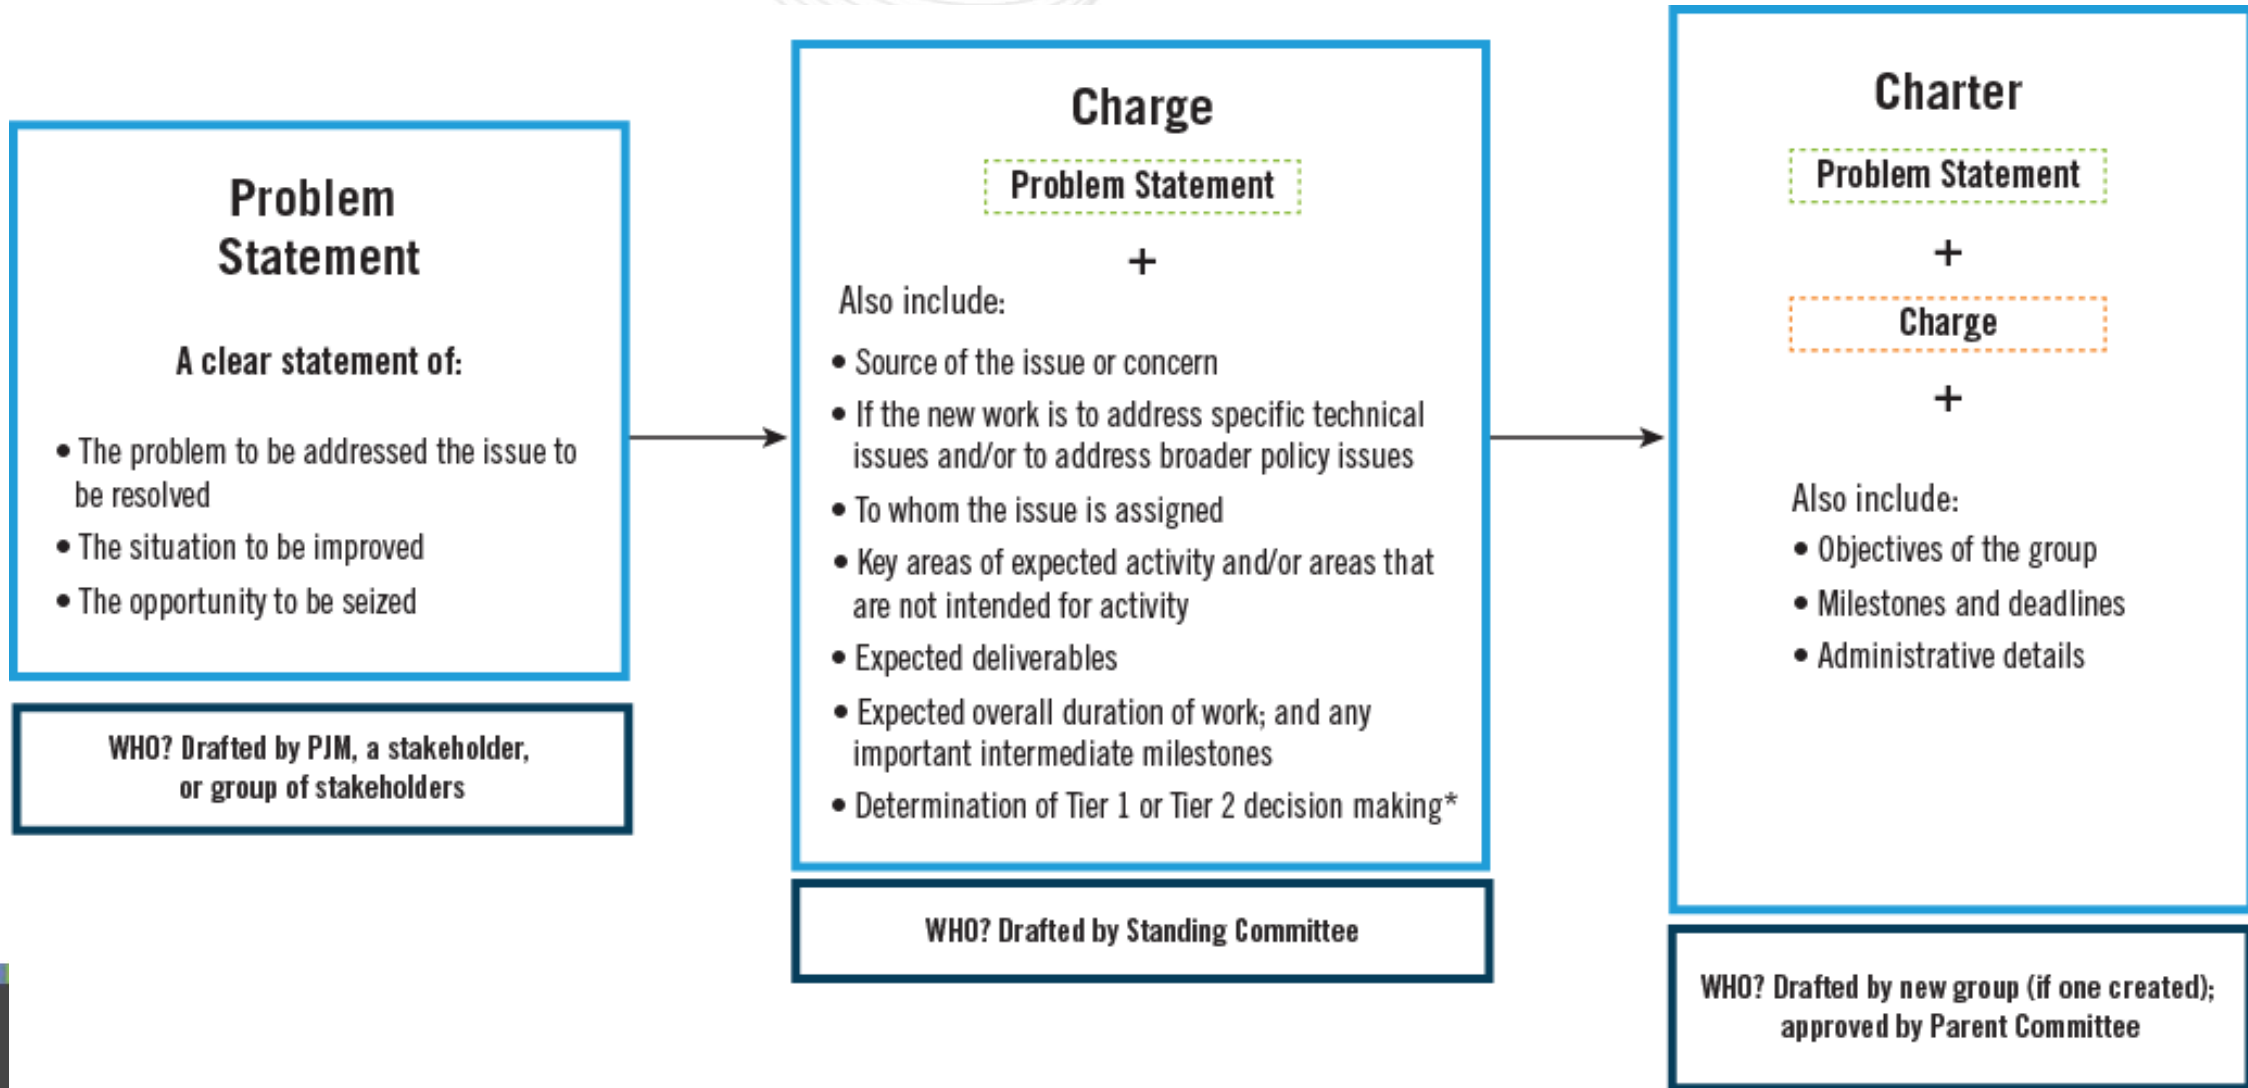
Problem Statement

A clear statement of:

• The problem to be addressed the issue to be resolved
• The situation to be improved
• The opportunity to be seized

WHO? Drafted by PJM, a stakeholder, or group of stakeholders

Charge

Problem Statement

+

Also include:

• Source of the issue or concern
• If the new work is to address specific technical issues and/or to address broader policy issues
• To whom the issue is assigned
• Key areas of expected activity and/or areas that are not intended for activity
• Expected deliverables
• Expected overall duration of work; and any important intermediate milestones
• Determination of Tier 1 or Tier 2 decision making*

WHO? Drafted by Standing Committee

Charter

Problem Statement

+

Charge

+

Also include:
• Objectives of the group
• Milestones and deadlines
• Administrative details

WHO? Drafted by new group (if one created); approved by Parent Committee